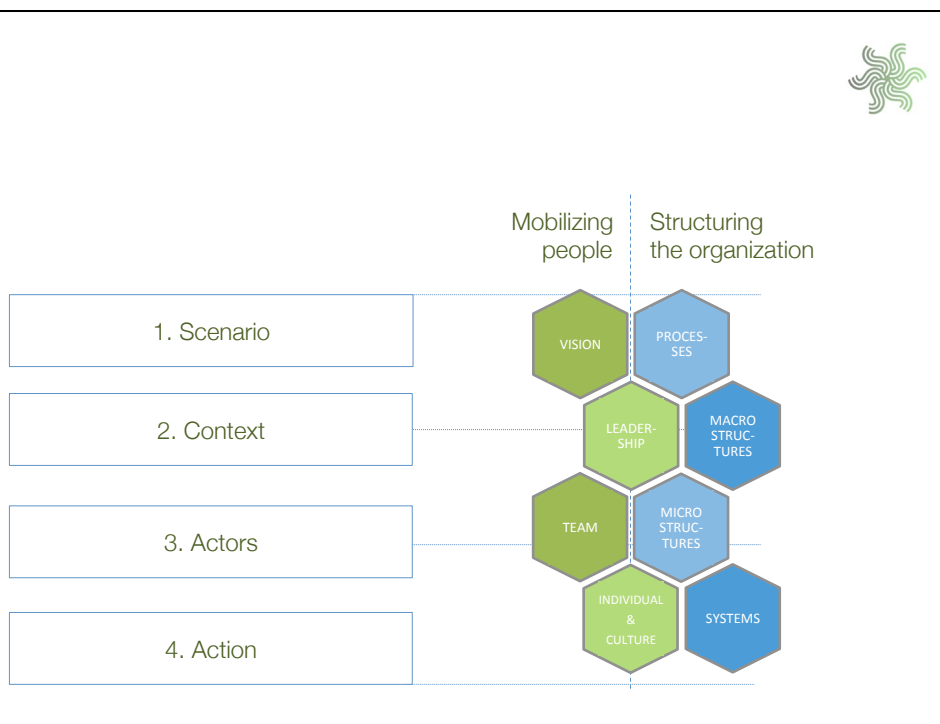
Mobilizing people

Structuring the organization

1. Scenario

2. Context

3. Actors

4. Action

VISION

PROCES-SES

LEADER-SHIP

MACRO STRUC-TURES

TEAM

MICRO STRUC-TURES

INDIVIDUAL & CULTURE

SYSTEMS